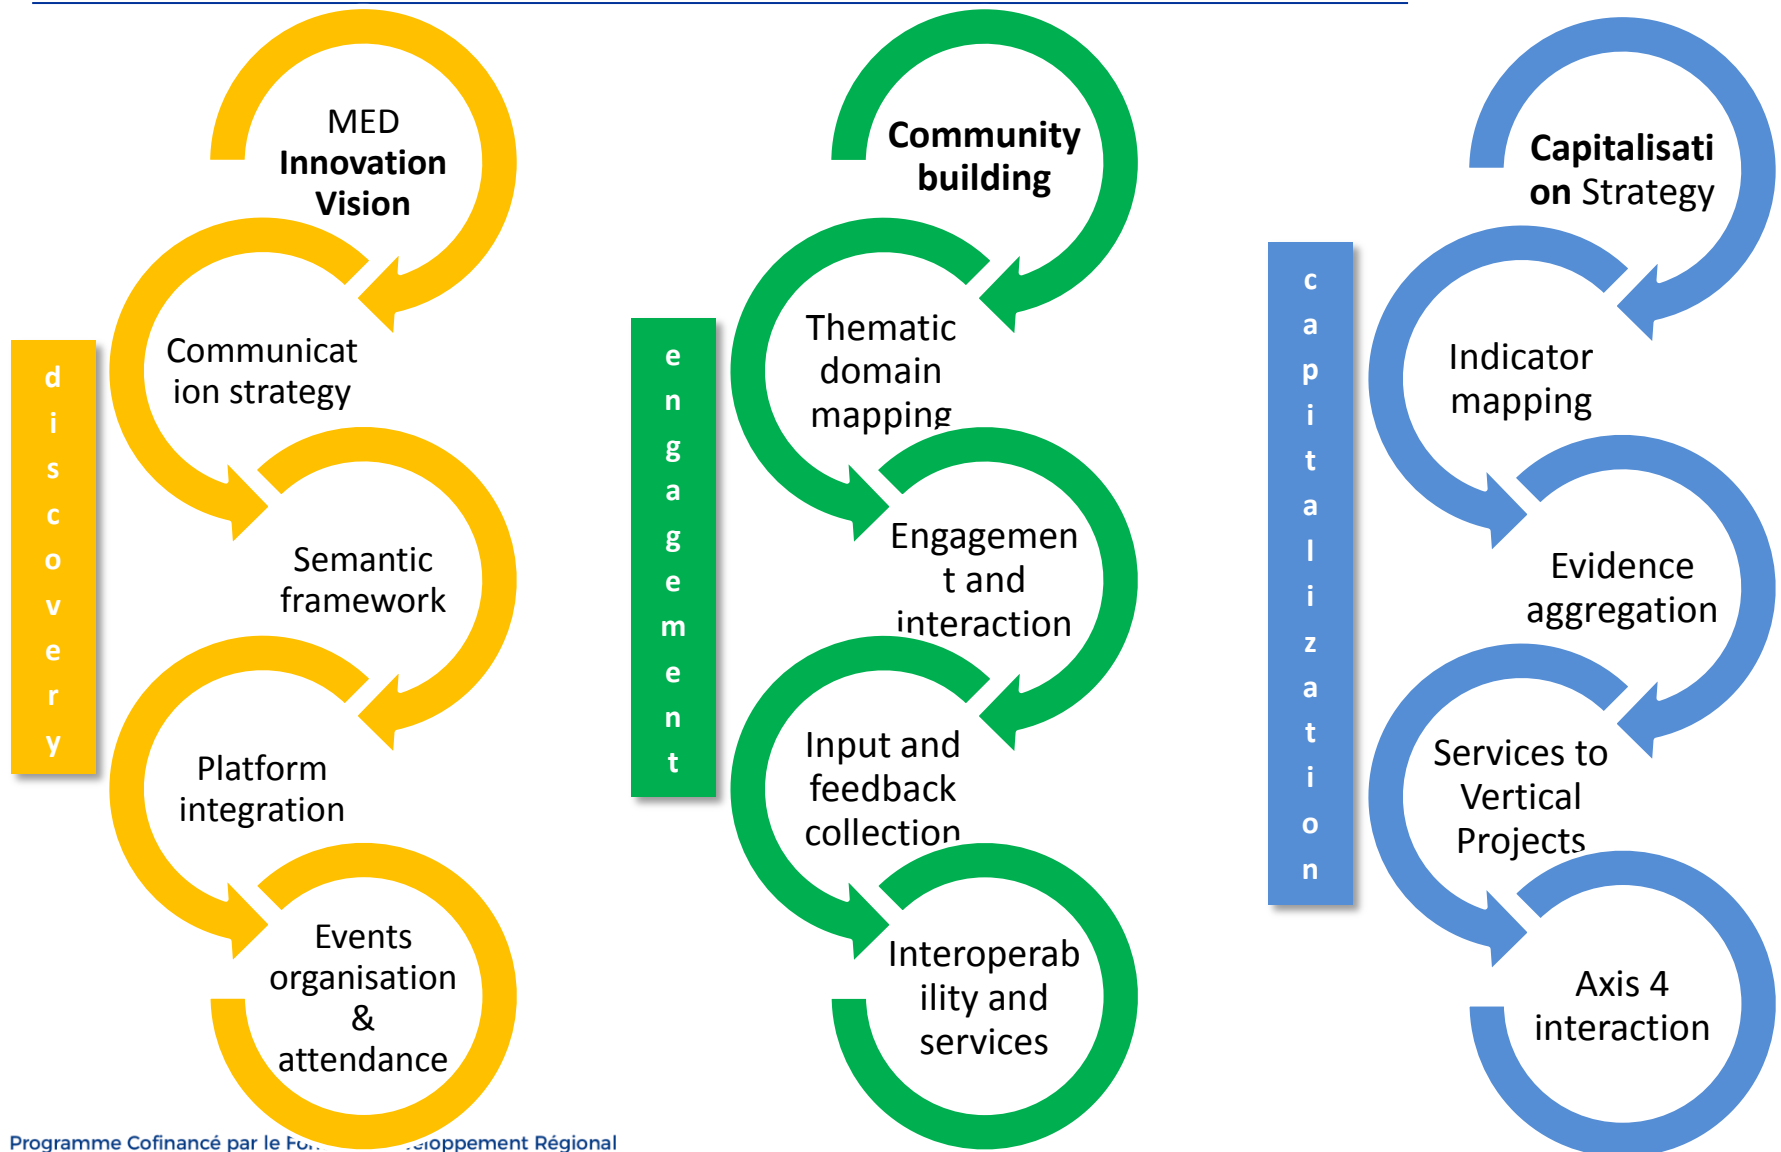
discovery

MED **Innovation Vision**

Communication strategy

Semantic framework

Platform integration

Events organisation & attendance

engagement

**Community building**

Thematic domain mapping

Engagement and interaction

Input and feedback collection

Interoperability and services

capitalization

**Capitalisation** Strategy

Indicator mapping

Evidence aggregation

Services to Vertical Projects

Axis 4 interaction

Programme Cofinancé par le Fo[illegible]eloppement Régional